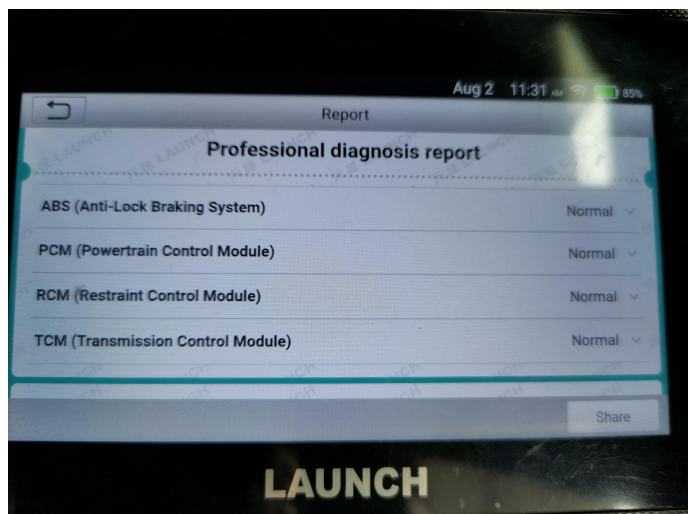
Aug 2 11:31 AM 85%

Report

Professional diagnosis report

ABS (Anti-Lock Braking System) Normal

PCM (Powertrain Control Module) Normal

RCM (Restraint Control Module) Normal

TCM (Transmission Control Module) Normal

Share

LAUNCH